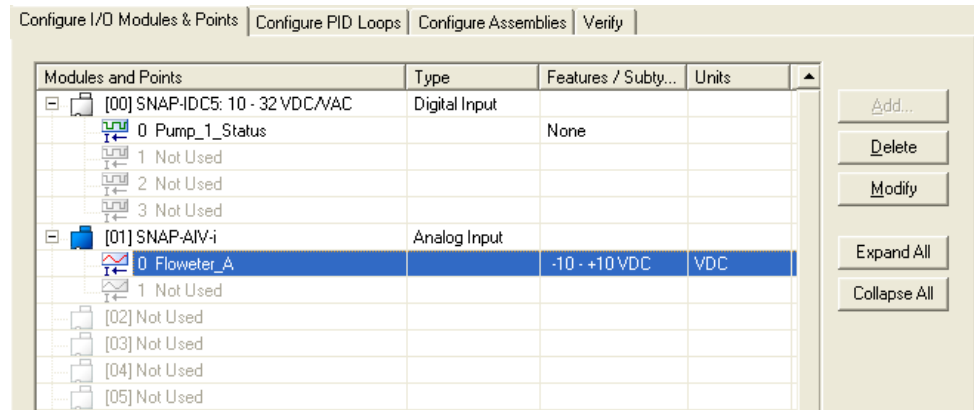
Configure I/O Modules & Points | Configure PID Loops | Configure Assemblies | Verify

| Modules and Points | Type | Features / Subty... | Units |
|---|---|---|---|
| [00] SNAP-IDC5: 10 - 32 VDC/VAC | Digital Input | | |
| 0 Pump_1_Status | | None | |
| 1 Not Used | | | |
| 2 Not Used | | | |
| 3 Not Used | | | |
| [01] SNAP-AIV-i | Analog Input | | |
| 0 Floweter_A | | -10 - +10 VDC | VDC |
| 1 Not Used | | | |
| [02] Not Used | | | |
| [03] Not Used | | | |
| [04] Not Used | | | |
| [05] Not Used | | | |

Add...
Delete
Modify
Expand All
Collapse All